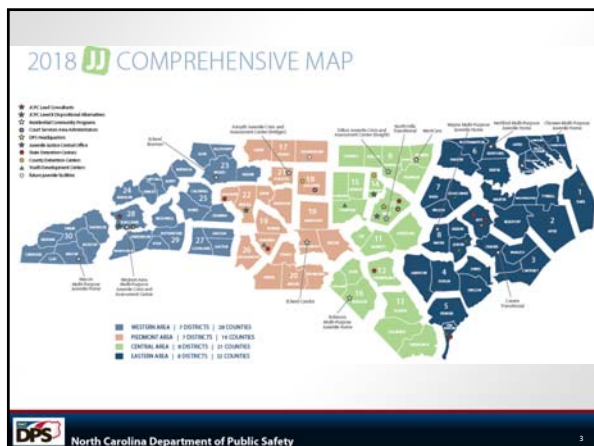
2018 JJ COMPREHENSIVE MAP

JCPC Lead Consultants
JCPC Level II Dispositional Alternatives
Residential Community Programs
Court Services Area Administrators
DPS Headquarters
Juvenile Justice Central Office
State Detention Centers
County Detention Centers
Youth Development Centers
Future Juvenile Facilities

WESTERN AREA | 7 DISTRICTS | 28 COUNTIES
PIEDMONT AREA | 7 DISTRICTS | 14 COUNTIES
CENTRAL AREA | 8 DISTRICTS | 21 COUNTIES
EASTERN AREA | 8 DISTRICTS | 32 COUNTIES

1 2 3 4 5 6 7 8 9 10 11 12 13 14 15 16 17 18 19 20 21 22 23 24 25 26 27 28 29 30

DPS North Carolina Department of Public Safety

3